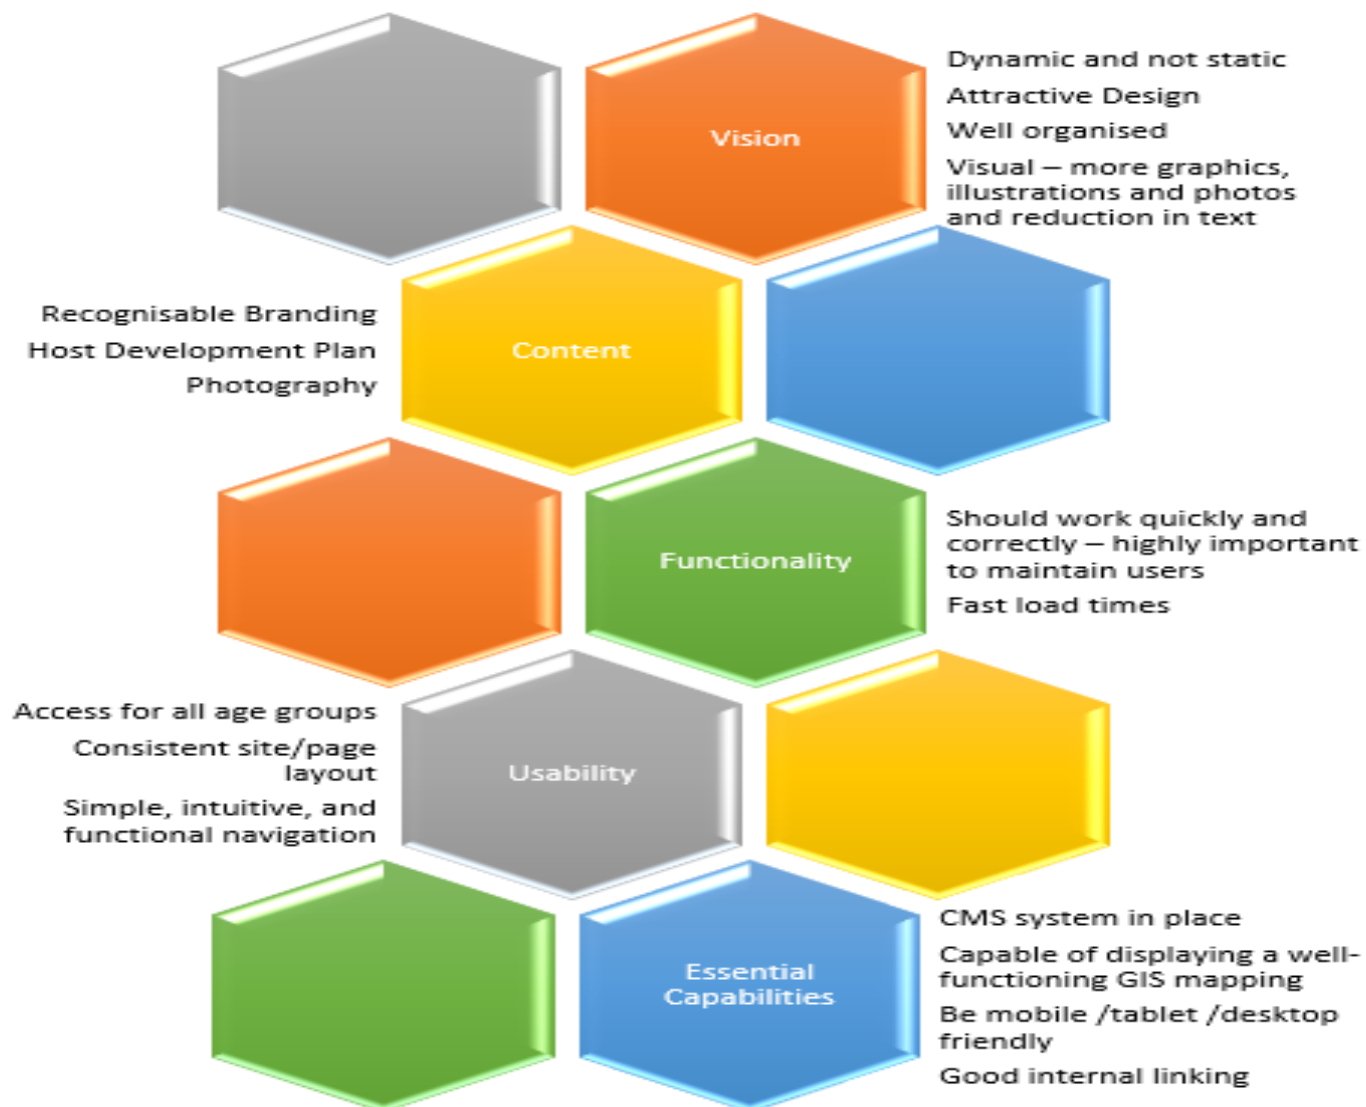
Vision

Dynamic and not static

Attractive Design

Well organised

Visual – more graphics, illustrations and photos and reduction in text

Recognisable Branding

Host Development Plan

Photography

Content

Functionality

Should work quickly and correctly – highly important to maintain users

Fast load times

Access for all age groups

Consistent site/page layout

Simple, intuitive, and functional navigation

Usability

Essential Capabilities

CMS system in place

Capable of displaying a well-functioning GIS mapping

Be mobile /tablet /desktop friendly

Good internal linking